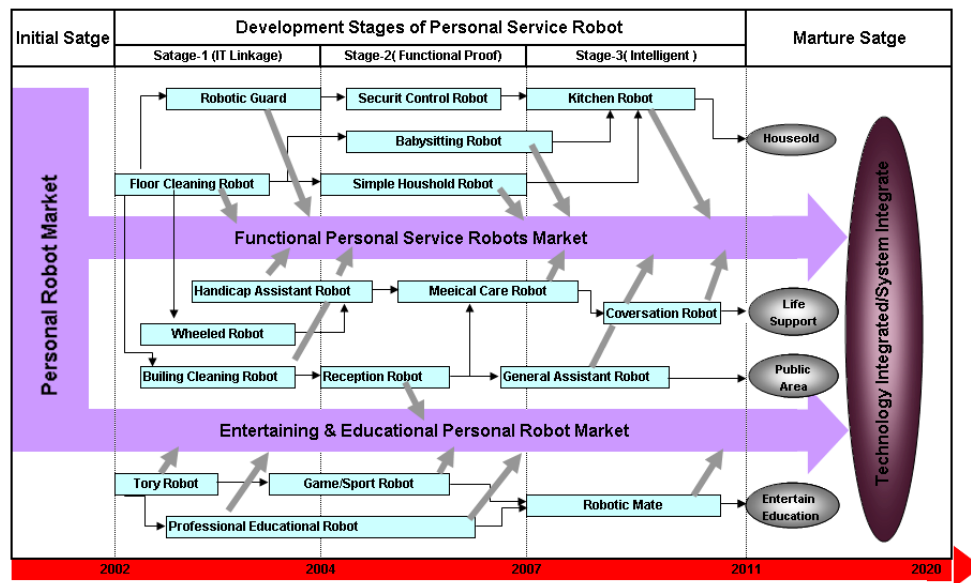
Initial Satge

Development Stages of Personal Service Robot

Satage-1 (IT Linkage)

Stage-2( Functional Proof)

Stage-3( Intelligent )

Marture Satge

Personal Robot Market

Robotic Guard

Securit Control Robot

Kitchen Robot

Babysitting Robot

Houseold

Floor Cleaning Robot

Simple Houshold Robot

Functional Personal Service Robots Market

Handicap Assistant Robot

Meeical Care Robot

Coversation Robot

Life Support

Wheeled Robot

Builing Cleaning Robot

Reception Robot

General Assistant Robot

Public Area

Entertaining & Educational Personal Robot Market

Tory Robot

Game/Sport Robot

Robotic Mate

Entertain Education

Professional Educational Robot

Technology Integrated/System Integrate

2002

2004

2007

2011

2020